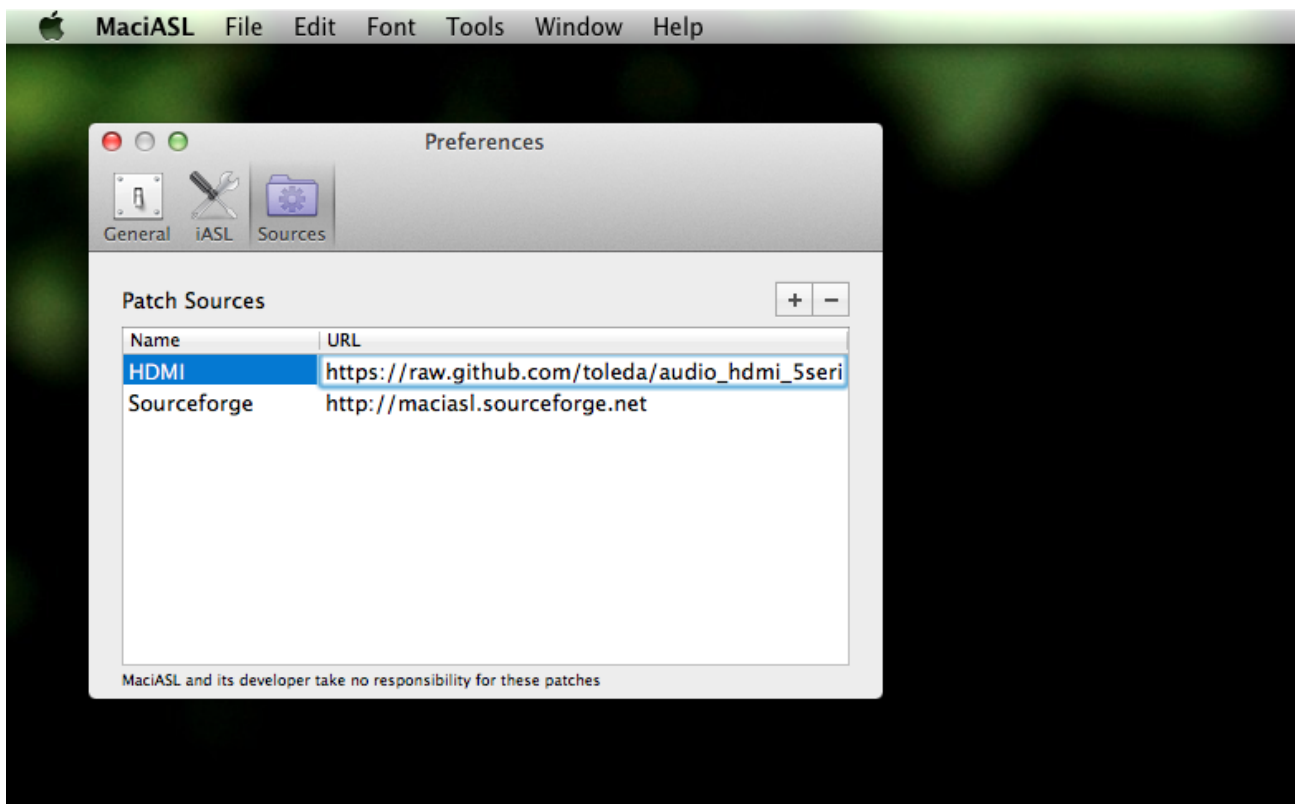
MaciASL File Edit Font Tools Window Help

Preferences

General iASL Sources

Patch Sources

+ −

| Name | URL |
|---|---|
| HDMI | https://raw.github.com/toleda/audio_hdmi_5seri |
| Sourceforge | http://maciasl.sourceforge.net |

MaciASL and its developer take no responsibility for these patches